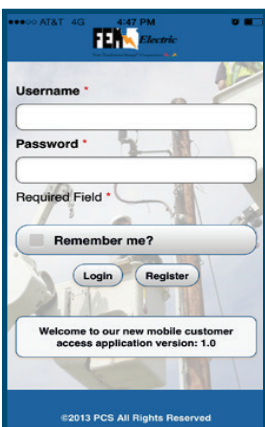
●●●○○ AT&T 4G 4:47 PM

FEM Electric

Username *

Password *

Required Field *

Remember me?

Login Register

Welcome to our new mobile customer access application version: 1.0

©2013 PCS All Rights Reserved